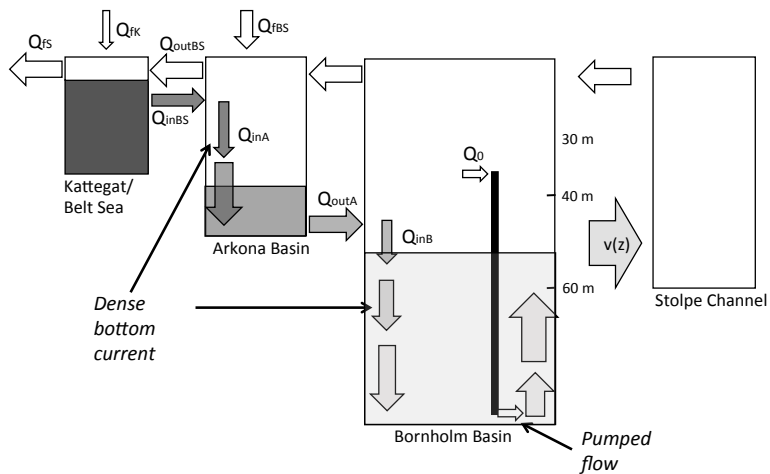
$Q_{fS}$

$Q_{fK}$

$Q_{outBS}$

$Q_{fBS}$

$Q_{inBS}$

$Q_{inA}$

Kattegat/ Belt Sea

$Q_{outA}$

Arkona Basin

$Q_{inB}$

$Q_0$

30 m

40 m

60 m

v(z)

Stolpe Channel

Dense bottom current

Bornholm Basin

Pumped flow